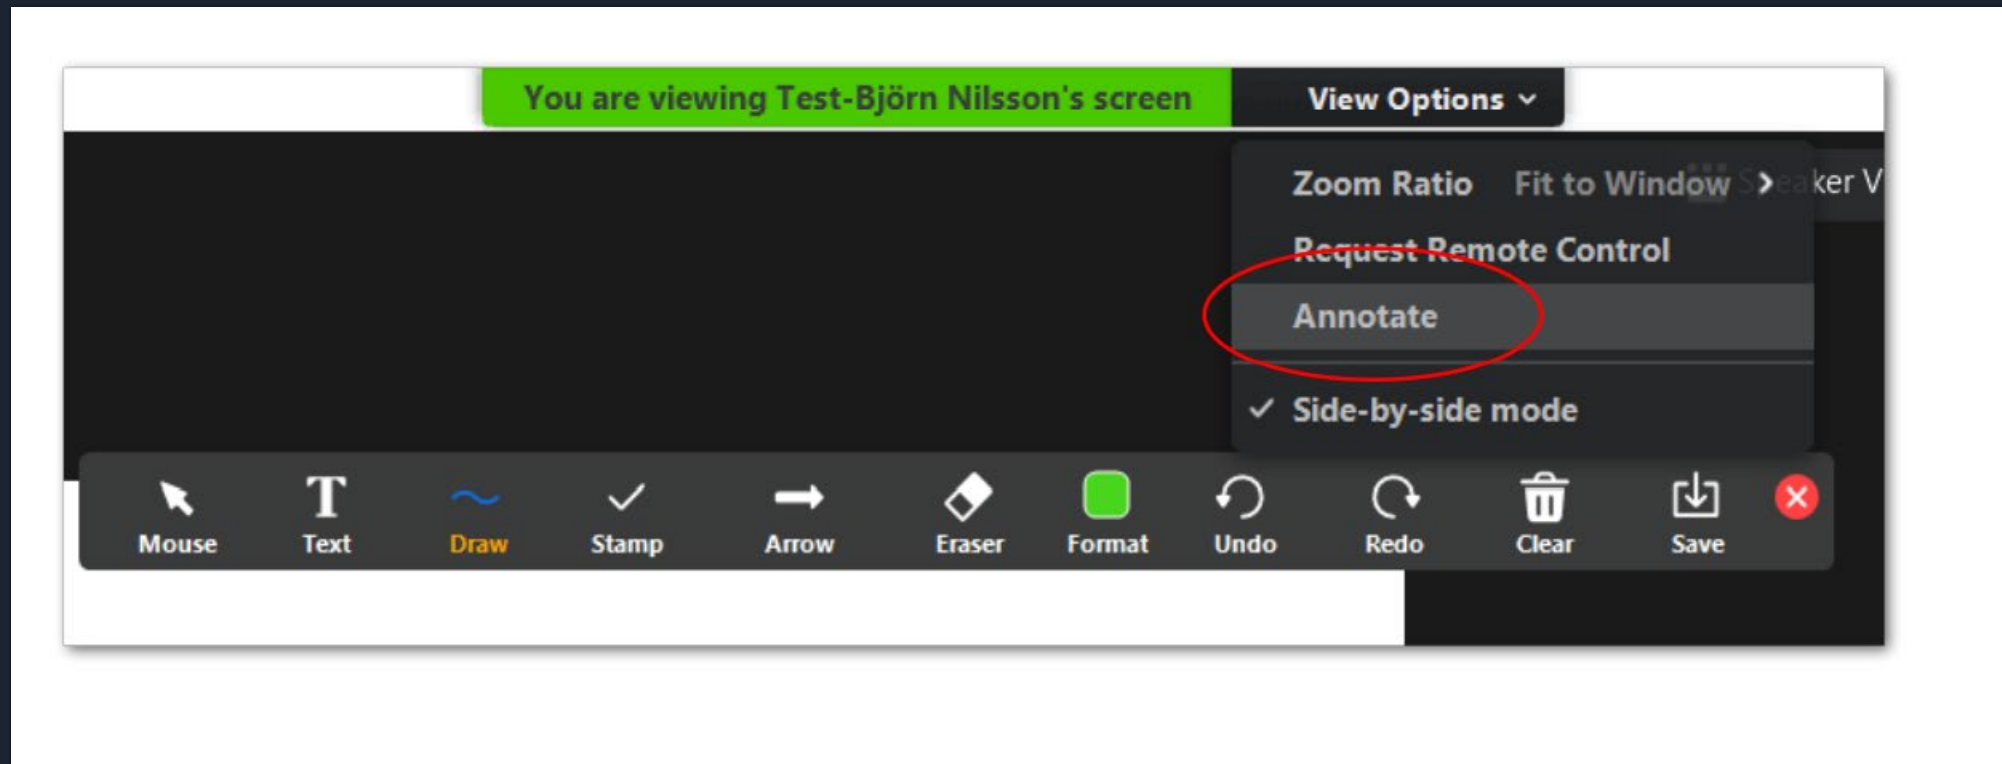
You are viewing Test-Björn Nilsson's screen

View Options

Zoom Ratio Fit to Window

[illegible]aker V

Request Remote Control

Annotate

✓ Side-by-side mode

Mouse

Text

Draw

Stamp

Arrow

Eraser

Format

Undo

Redo

Clear

Save